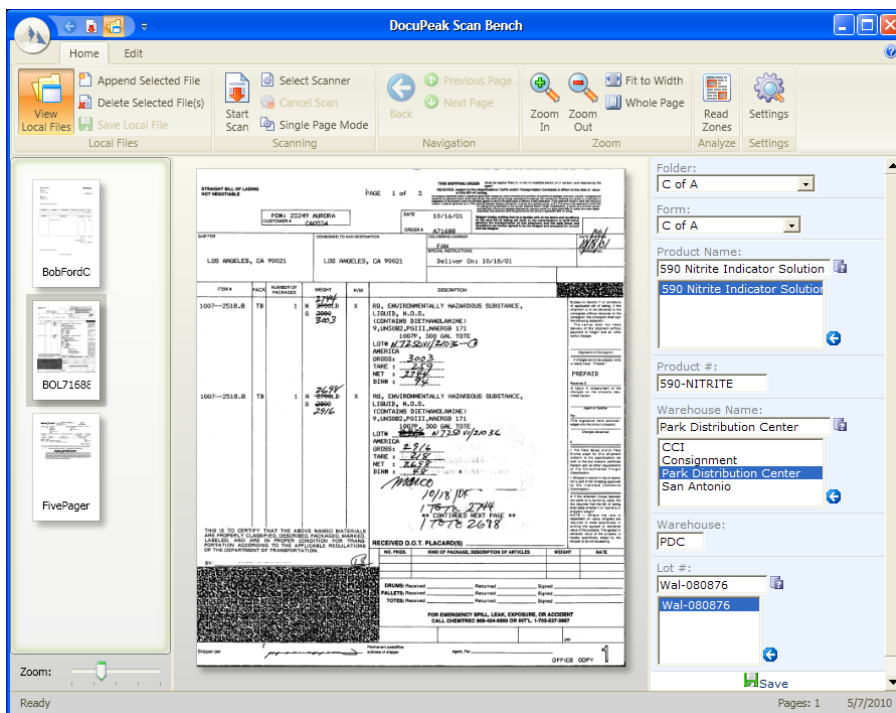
DocuPeak Scan Bench

Home Edit

View Local Files
Append Selected File
Delete Selected File(s)
Save Local File
Local Files

Start Scan
Select Scanner
Cancel Scan
Single Page Mode
Scanning

Back
Previous Page
Next Page
Navigation

Zoom In
Zoom Out
Fit to Width
Whole Page
Zoom

Read Zones
Analyze

Settings
Settings

BobFordC
BOL71688
FivePager

Zoom:

STRAIGHT BILL OF LADING NOT NEGOTIABLE
PAGE 1 of 3
PO#: 22247 AURORA
DATE 10/16/01
LOS ANGELES, CA 90021
LOS ANGELES, CA 90021
Deliver On: 10/18/01

| ITEM # | PACK | NUMBER OF PACKAGES | WEIGHT | H/M | DESCRIPTION |
|---|---|---|---|---|---|
| 1007--2518.0 | TB | 1 | 2744 / 2900 / 3003 | X | RQ, ENVIRONMENTALLY HAZARDOUS SUBSTANCE, LIQUID, N.O.S. (CONTAINS DIETHANOLAMINE) 9,UN3082,PGIII,NAERG 171 1007P, 300 GAL TOTE |
| 1007--2518.0 | TB | 1 | 2698 / 2900 / 2916 | X | RQ, ENVIRONMENTALLY HAZARDOUS SUBSTANCE, LIQUID, N.O.S. (CONTAINS DIETHANOLAMINE) 9,UN3082,PGIII,NAERG 171 1007P, 300 GAL TOTE |

** CONTINUED NEXT PAGE **
10/18/01
1 Tote 2744
1 Tote 2698

THIS IS TO CERTIFY THAT THE ABOVE NAMED MATERIALS ARE PROPERLY CLASSIFIED, DESCRIBED, PACKAGED, MARKED, LABELED, AND ARE IN PROPER CONDITION FOR TRANSPORTATION ACCORDING TO THE APPLICABLE REGULATIONS OF THE DEPARTMENT OF TRANSPORTATION.

RECEIVED D.O.T. PLACARD(S)
FOR EMERGENCY SPILL, LEAK, EXPOSURE, OR ACCIDENT
OFFICE COPY 1

Folder:
C of A
Form:
C of A
Product Name:
590 Nitrite Indicator Solution
590 Nitrite Indicator Solution
Product #:
590-NITRITE
Warehouse Name:
Park Distribution Center
CCI
Consignment
Park Distribution Center
San Antonio
Warehouse:
PDC
Lot #:
Wal-080876
Wal-080876
Save

Ready
Pages: 1
5/7/2010